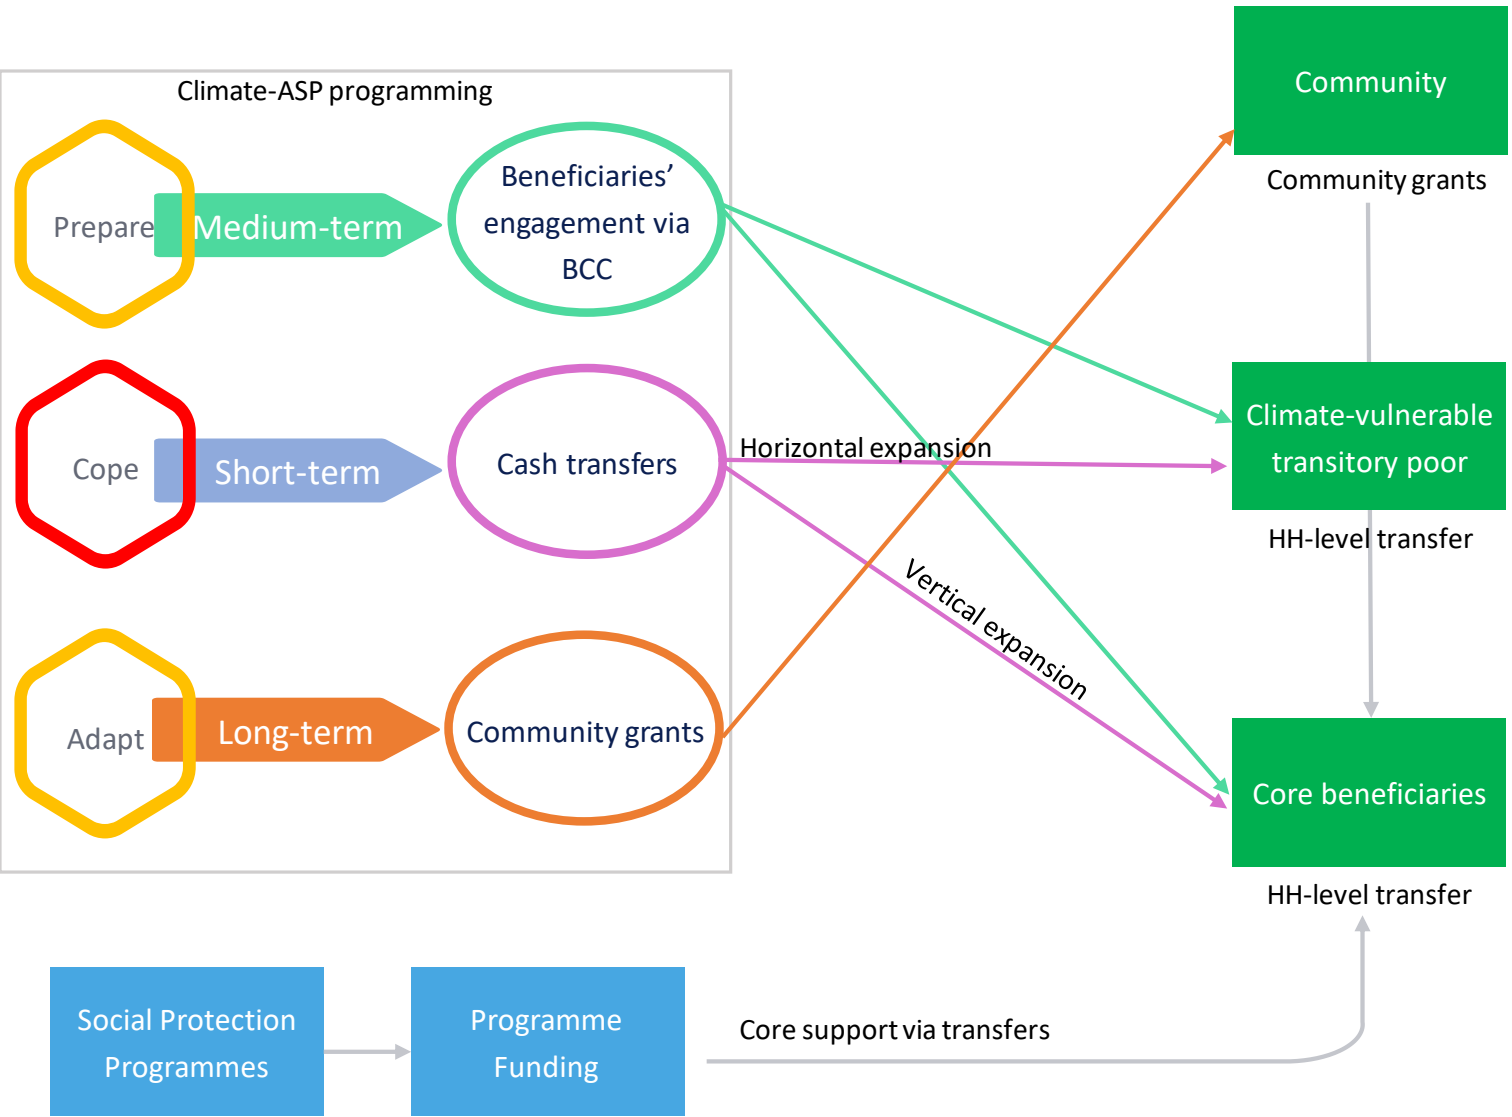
Climate-ASP programming

Prepare

Medium-term

Beneficiaries' engagement via BCC

Cope

Short-term

Cash transfers

Adapt

Long-term

Community grants

Community

Community grants

Horizontal expansion

Climate-vulnerable transitory poor

HH-level transfer

Vertical expansion

Core beneficiaries

HH-level transfer

Social Protection Programmes

Programme Funding

Core support via transfers